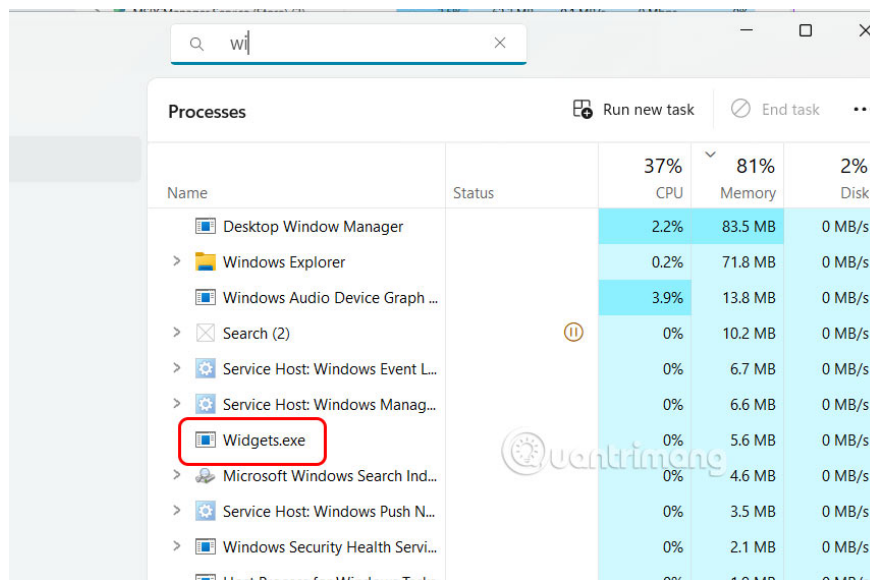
wi

Processes

Run new task

End task

| Name | Status | 37% CPU | 81% Memory | 2% Disk |
|---|---|---|---|---|
| Desktop Window Manager | | 2.2% | 83.5 MB | 0 MB/s |
| Windows Explorer | | 0.2% | 71.8 MB | 0 MB/s |
| Windows Audio Device Graph ... | | 3.9% | 13.8 MB | 0 MB/s |
| Search (2) | | 0% | 10.2 MB | 0 MB/s |
| Service Host: Windows Event L... | | 0% | 6.7 MB | 0 MB/s |
| Service Host: Windows Manag... | | 0% | 6.6 MB | 0 MB/s |
| Widgets.exe | | 0% | 5.6 MB | 0 MB/s |
| Microsoft Windows Search Ind... | | 0% | 4.6 MB | 0 MB/s |
| Service Host: Windows Push N... | | 0% | 3.5 MB | 0 MB/s |
| Windows Security Health Servi... | | 0% | 2.1 MB | 0 MB/s |

quantrimang